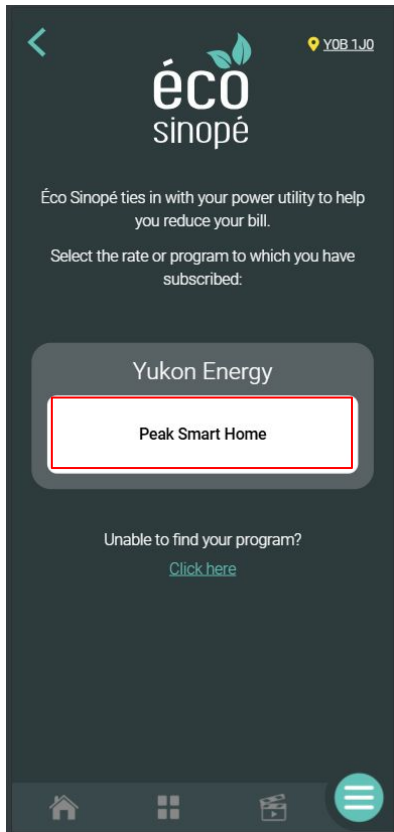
Y0B 1J0

éco sinopé

Éco Sinopé ties in with your power utility to help you reduce your bill.

Select the rate or program to which you have subscribed:

Yukon Energy

Peak Smart Home

Unable to find your program?

Click here